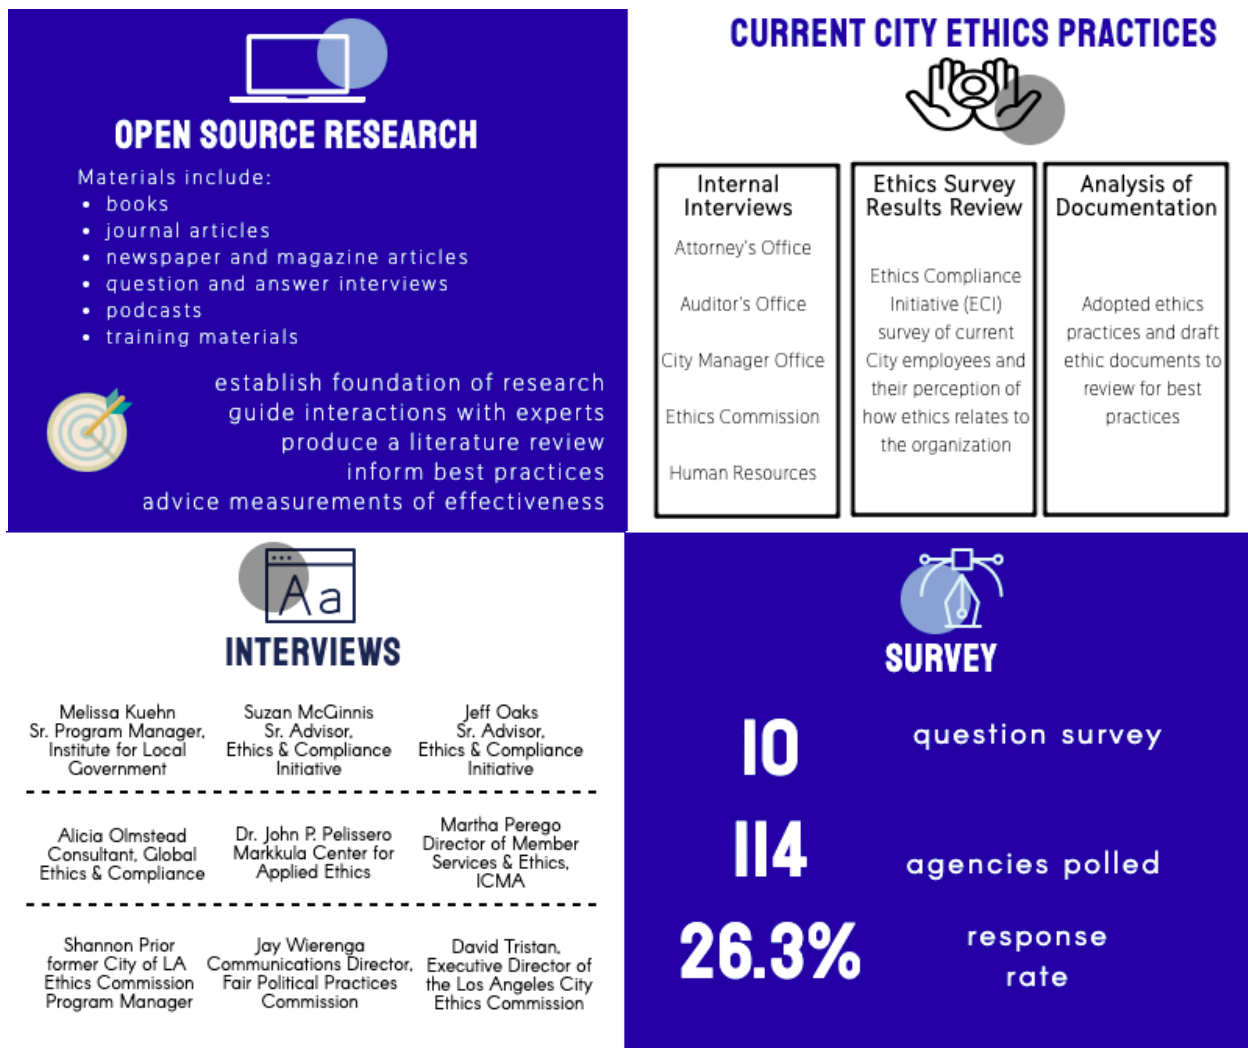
OPEN SOURCE RESEARCH

Materials include:
- books
- journal articles
- newspaper and magazine articles
- question and answer interviews
- podcasts
- training materials

establish foundation of research
guide interactions with experts
produce a literature review
inform best practices
advice measurements of effectiveness

CURRENT CITY ETHICS PRACTICES

| Internal Interviews | Ethics Survey Results Review | Analysis of Documentation |
|---|---|---|
| Attorney's Office<br>Auditor's Office<br>City Manager Office<br>Ethics Commission<br>Human Resources | Ethics Compliance Initiative (ECI) survey of current City employees and their perception of how ethics relates to the organization | Adopted ethics practices and draft ethic documents to review for best practices |

Aa

INTERVIEWS

Melissa Kuehn
Sr. Program Manager, Institute for Local Government

Suzan McGinnis
Sr. Advisor, Ethics & Compliance Initiative

Jeff Oaks
Sr. Advisor, Ethics & Compliance Initiative

Alicia Olmstead
Consultant, Global Ethics & Compliance

Dr. John P. Pelissero
Markkula Center for Applied Ethics

Martha Perego
Director of Member Services & Ethics, ICMA

Shannon Prior
former City of LA Ethics Commission Program Manager

Jay Wierenga
Communications Director, Fair Political Practices Commission

David Tristan,
Executive Director of the Los Angeles City Ethics Commission

SURVEY

10 question survey

114 agencies polled

26.3% response rate